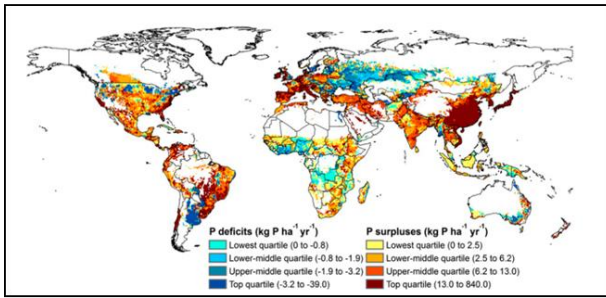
P deficits (kg P ha$^{-1}$ yr$^{-1}$)
Lowest quartile (0 to -0.8)
Lower-middle quartile (-0.8 to -1.9)
Upper-middle quartile (-1.9 to -3.2)
Top quartile (-3.2 to -39.0)

P surpluses (kg P ha$^{-1}$ yr$^{-1}$)
Lowest quartile (0 to 2.5)
Lower-middle quartile (2.5 to 6.2)
Upper-middle quartile (6.2 to 13.0)
Top quartile (13.0 to 840.0)